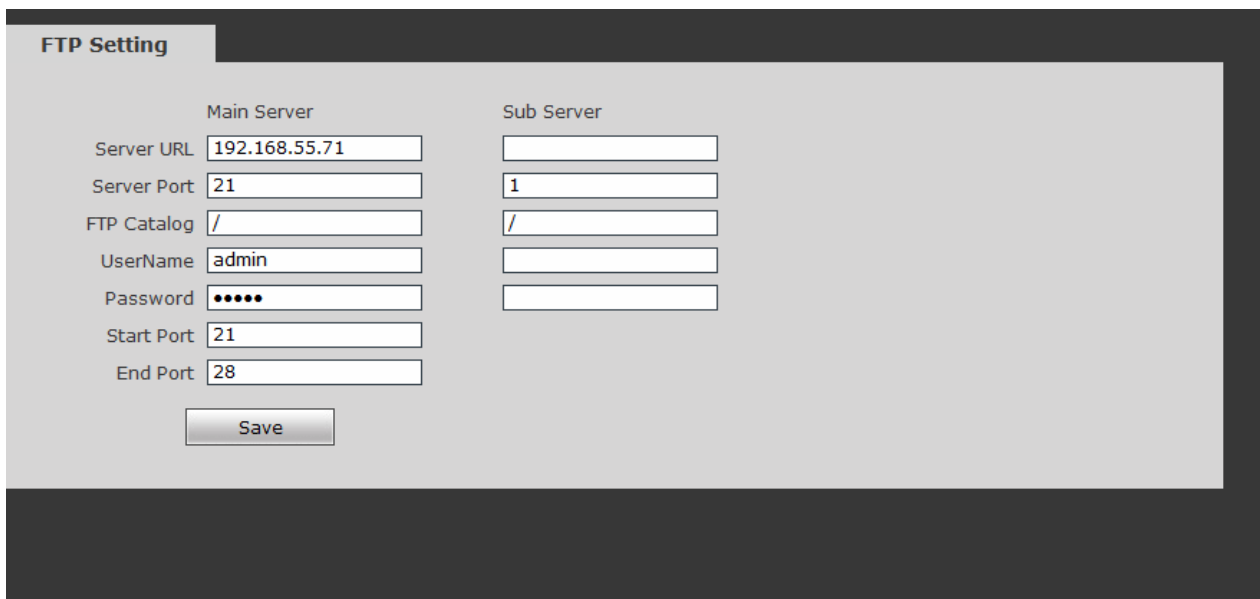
FTP Setting

| | Main Server | Sub Server |
|---|---|---|
| Server URL | 192.168.55.71 | |
| Server Port | 21 | 1 |
| FTP Catalog | / | / |
| UserName | admin | |
| Password | ••••• | |
| Start Port | 21 | |
| End Port | 28 | |

Save